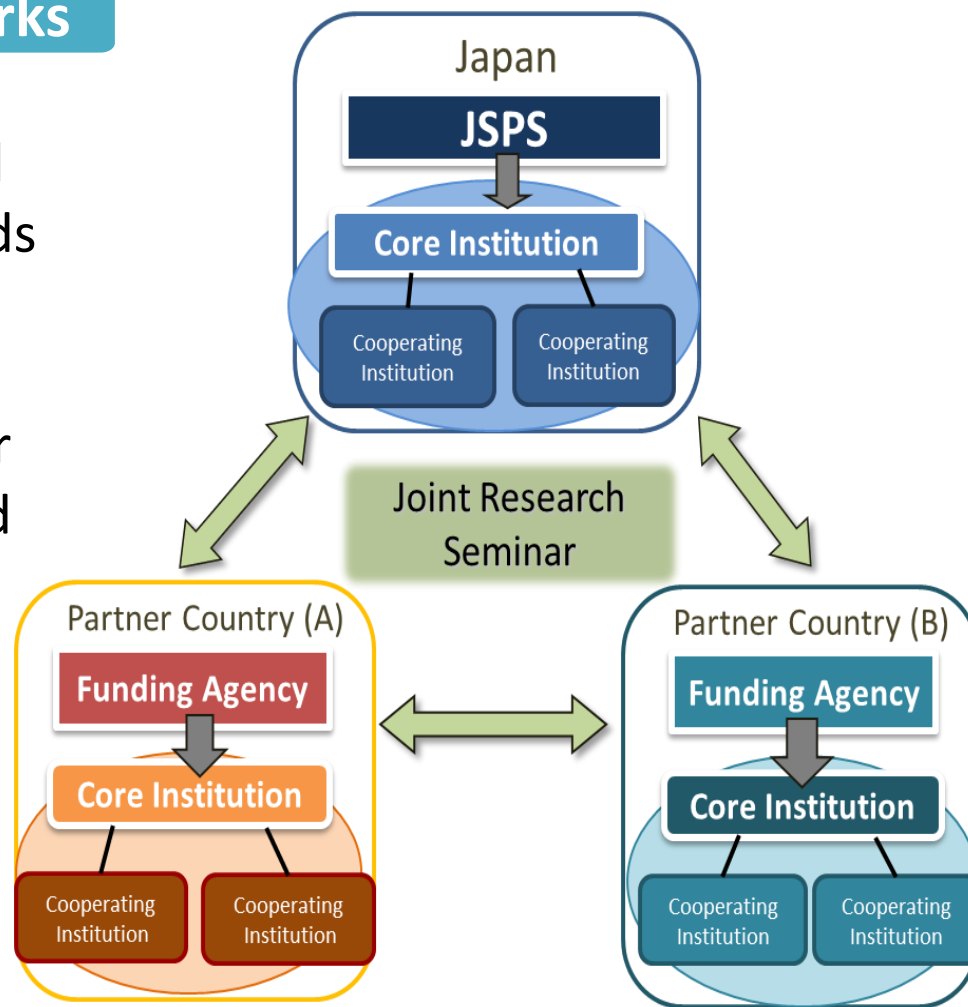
rks

ds

r
d

Japan

JSPS

Core Institution

Cooperating Institution

Cooperating Institution

Joint Research Seminar

Partner Country (A)

Funding Agency

Core Institution

Cooperating Institution

Cooperating Institution

Partner Country (B)

Funding Agency

Core Institution

Cooperating Institution

Cooperating Institution